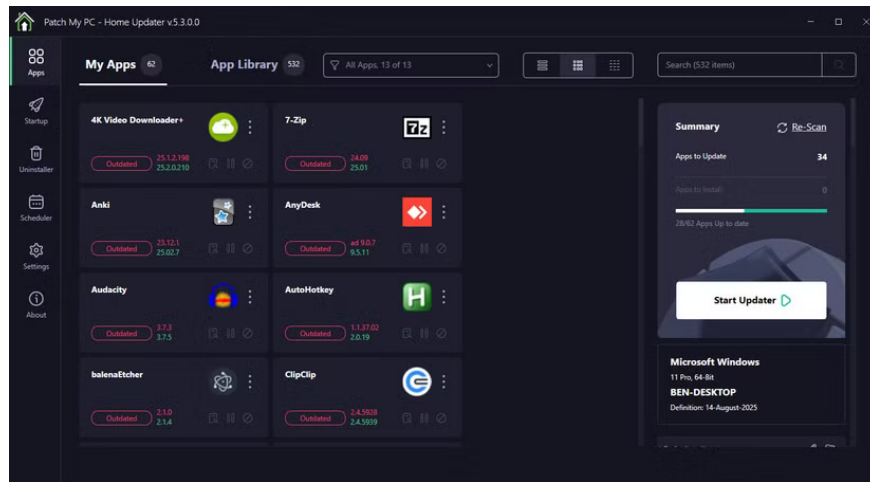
Patch My PC - Home Updater v5.3.0.0

Apps
Startup
Uninstaller
Scheduler
Settings
About

My Apps 62
App Library 532
All Apps, 13 of 13
Search (532 items)

4K Video Downloader+
Outdated 25.1.2.198 25.2.0.210

7-Zip
Outdated 24.09 25.01

Anki
Outdated 23.12.1 25.02.7

AnyDesk
Outdated ad 9.0.7 9.5.11

Audacity
Outdated 3.7.3 3.7.5

AutoHotkey
Outdated 1.1.37.02 2.0.19

balenaEtcher
Outdated 2.1.0 2.1.4

ClipClip
Outdated 2.4.5928 2.4.5939

Summary
Re-Scan
Apps to Update 34
Apps to Install 0
28/62 Apps Up to date
Start Updater

Microsoft Windows
11 Pro, 64-Bit
BEN-DESKTOP
Definition: 14-August-2025